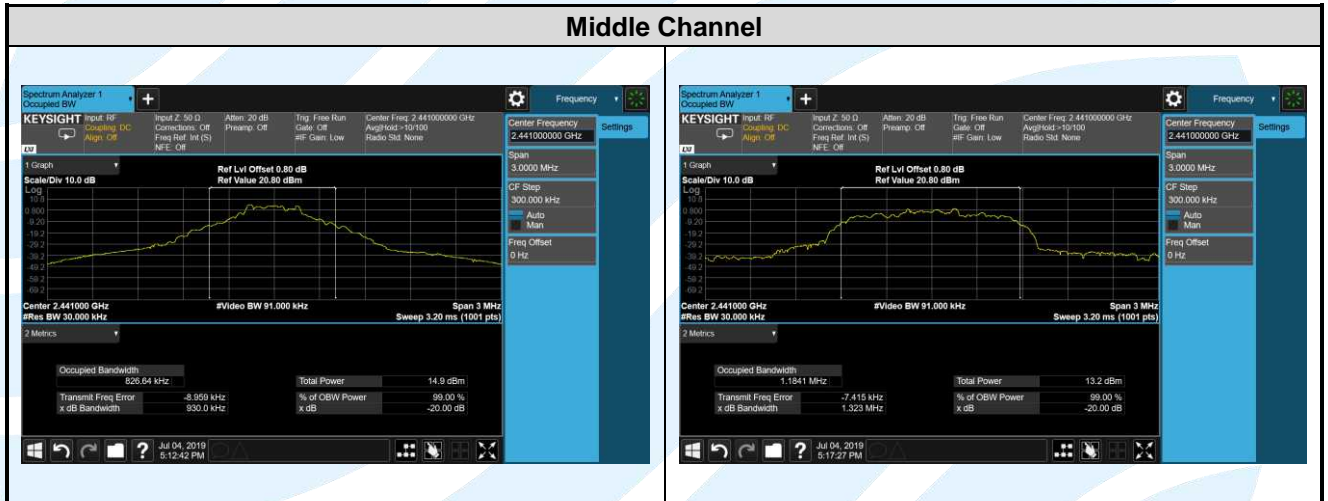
Middle Channel

Spectrum Analyzer 1
Occupied BW
KEYSIGHT Input: RF Coupling: DC Align: Off
Input Z: 50 Ω Corrections: Off Freq Ref: Int (S) NFE: Off
Atten: 20 dB Preamp: Off
Trig: Free Run Gate: Off #IF Gain: Low
Center Freq: 2.441000000 GHz Avg|Hold:>10/100 Radio Std: None
Frequency
Center Frequency 2.441000000 GHz
Settings
1 Graph
Scale/Div 10.0 dB
Log
Ref Lvl Offset 0.80 dB
Ref Value 20.80 dBm
10.8
0.800
-9.20
-19.2
-29.2
-39.2
-49.2
-59.2
-69.2
Span 3.0000 MHz
CF Step 300.000 kHz
Auto
Man
Freq Offset 0 Hz
Center 2.441000 GHz
#Res BW 30.000 kHz
#Video BW 91.000 kHz
Span 3 MHz
Sweep 3.20 ms (1001 pts)
2 Metrics
Occupied Bandwidth
826.64 kHz
Total Power 14.9 dBm
Transmit Freq Error -8.959 kHz
x dB Bandwidth 930.0 kHz
% of OBW Power 99.00 %
x dB -20.00 dB
Jul 04, 2019 5:12:42 PM

Spectrum Analyzer 1
Occupied BW
KEYSIGHT Input: RF Coupling: DC Align: Off
Input Z: 50 Ω Corrections: Off Freq Ref: Int (S) NFE: Off
Atten: 20 dB Preamp: Off
Trig: Free Run Gate: Off #IF Gain: Low
Center Freq: 2.441000000 GHz Avg|Hold:>10/100 Radio Std: None
Frequency
Center Frequency 2.441000000 GHz
Settings
1 Graph
Scale/Div 10.0 dB
Log
Ref Lvl Offset 0.80 dB
Ref Value 20.80 dBm
10.8
0.800
-9.20
-19.2
-29.2
-39.2
-49.2
-59.2
-69.2
Span 3.0000 MHz
CF Step 300.000 kHz
Auto
Man
Freq Offset 0 Hz
Center 2.441000 GHz
#Res BW 30.000 kHz
#Video BW 91.000 kHz
Span 3 MHz
Sweep 3.20 ms (1001 pts)
2 Metrics
Occupied Bandwidth
1.1841 MHz
Total Power 13.2 dBm
Transmit Freq Error -7.415 kHz
x dB Bandwidth 1.323 MHz
% of OBW Power 99.00 %
x dB -20.00 dB
Jul 04, 2019 5:17:27 PM